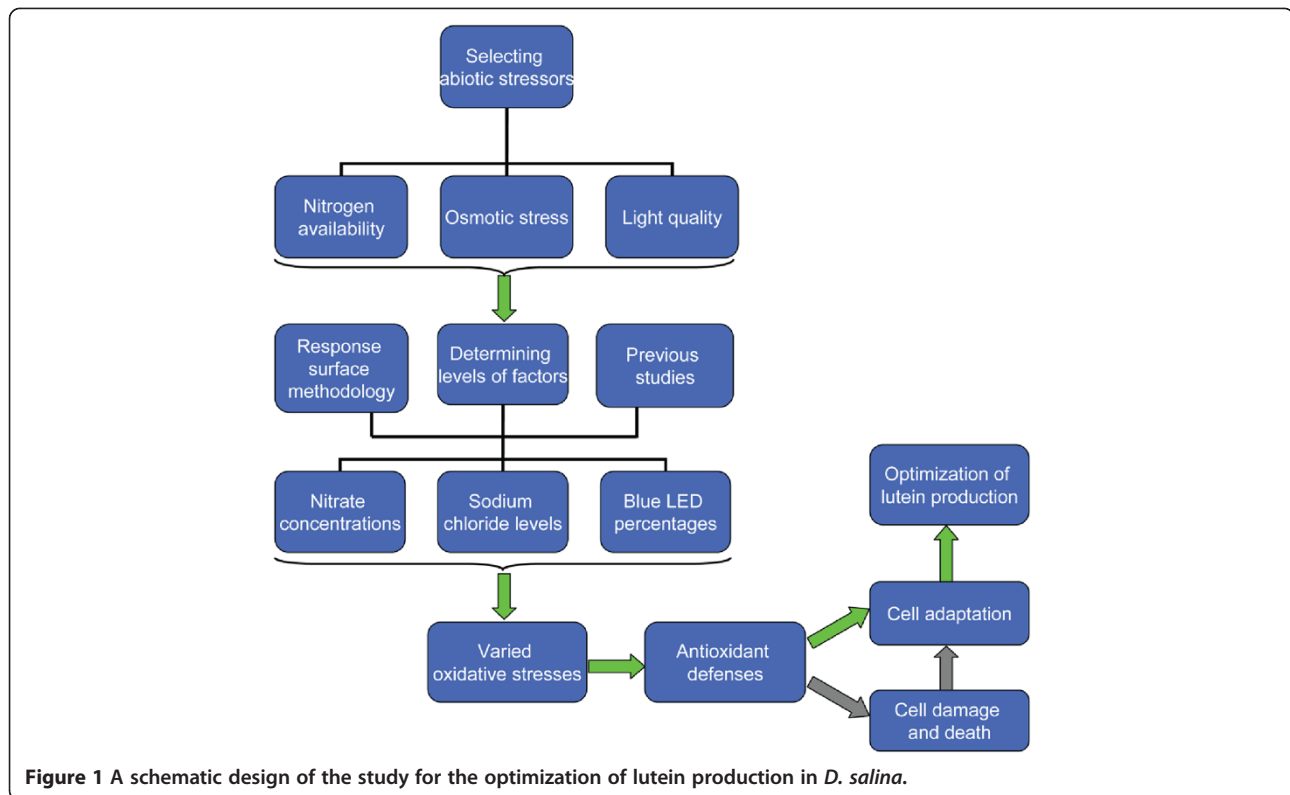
Selecting abiotic stressors

Nitrogen availability

Osmotic stress

Light quality

Response surface methodology

Determining levels of factors

Previous studies

Nitrate concentrations

Sodium chloride levels

Blue LED percentages

Optimization of lutein production

Cell adaptation

Varied oxidative stresses

Antioxidant defenses

Cell damage and death

**Figure 1 A schematic design of the study for the optimization of lutein production in *D. salina*.**